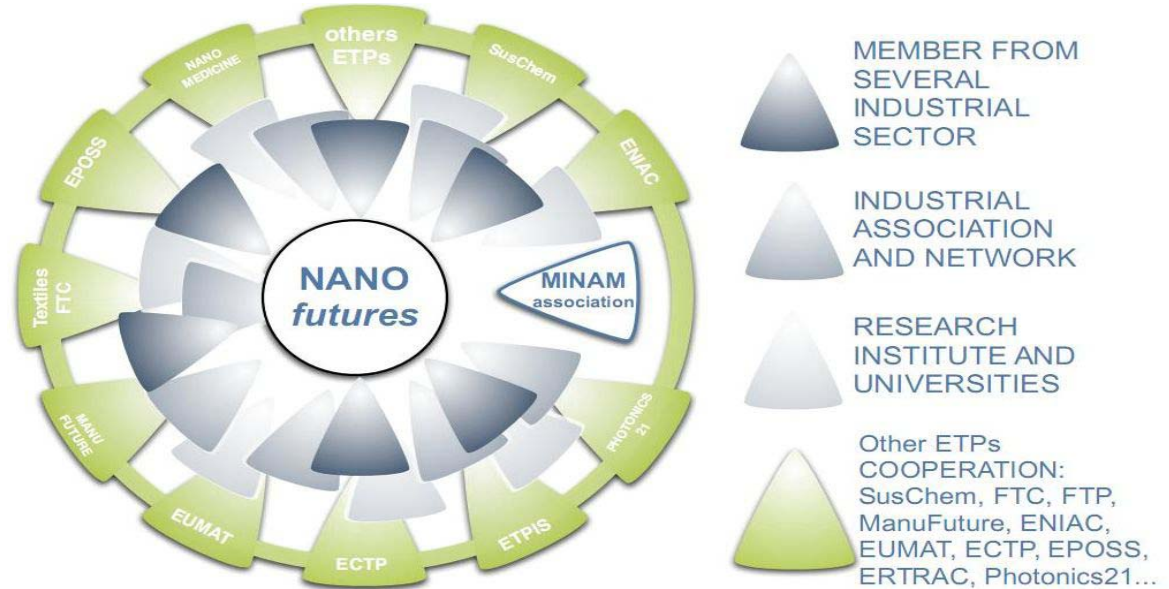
others ETPs

SusChem

ENIAC

PHOTONICS 21

ETPIS

ECTP

EUMAT

MANU FUTURE

Textiles FTC

EPOSS

NANO MEDICINE

NANO *futures*

MINAM association

MEMBER FROM SEVERAL INDUSTRIAL SECTOR

INDUSTRIAL ASSOCIATION AND NETWORK

RESEARCH INSTITUTE AND UNIVERSITIES

Other ETPs COOPERATION: SusChem, FTC, FTP, ManuFuture, ENIAC, EUMAT, ECTP, EPOSS, ERTRAC, Photonics21...